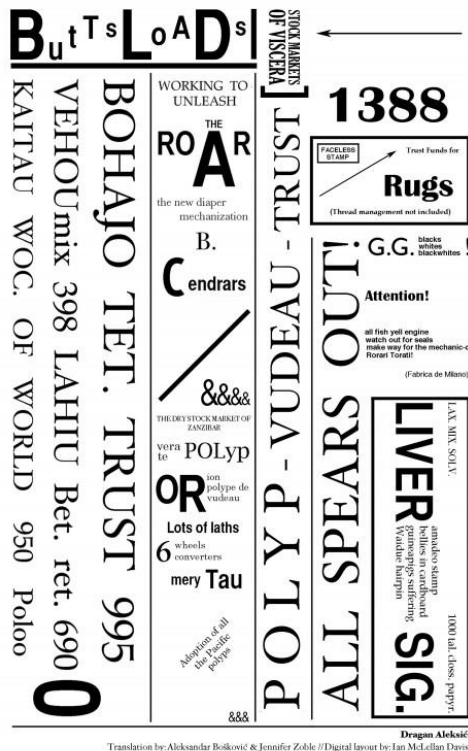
ButTsLoADsI

STOCK MARKETS OF VISCERA

1388

KAITAU WOC. OF WORLD 950 Poloo

VEHOUmix 398 LAHIU Bet. ret. 690

BOHAjO TET. TRUST 995

O

WORKING TO UNLEASH

THE ROAR

the new diaper mechanization

B.

Cendrars

&&&&

THE DRY STOCK MARKET OF ZANZIBAR

vera te POLyp

OR ion polype de vudeau

Lots of laths

6 wheels converters

mery Tau

Adoption of all the Pacific polyps

&&&

POLYP-VUDEAU-TRUST

FACELESS STAMP

Trust Funds for

Rugs

(Thread management not included)

ALL SPEARS OUT!

G.G. blacks whites blackwhites

Attention!

all fish yell engine watch out for seals make way for the mechanic-c Rorari Torati!

(Fabrica de Milano)

LAX. MIX. SOLV.

LIVER

amadeo stamp bellies in cardboard guineapigs suffering Waidue hairpin

SIG.

1000 tal. class. papyr.

Dragan Aleksić

Translation by: Aleksandar Bošković & Jennifer Zoble //Digital layout by: Ian McLellan Davis